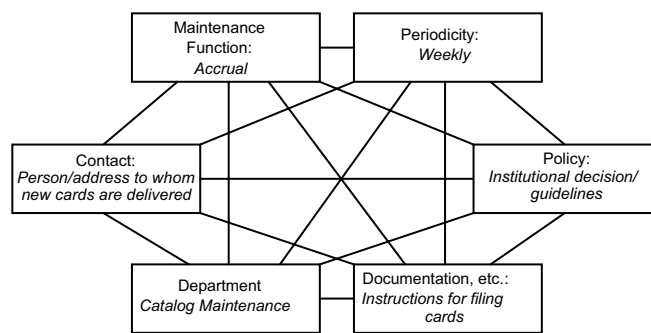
Maintenance Function:
Accrual

Periodicity:
Weekly

Contact:
Person/address to whom new cards are delivered

Policy:
Institutional decision/ guidelines

Department
Catalog Maintenance

Documentation, etc.:
Instructions for filing cards